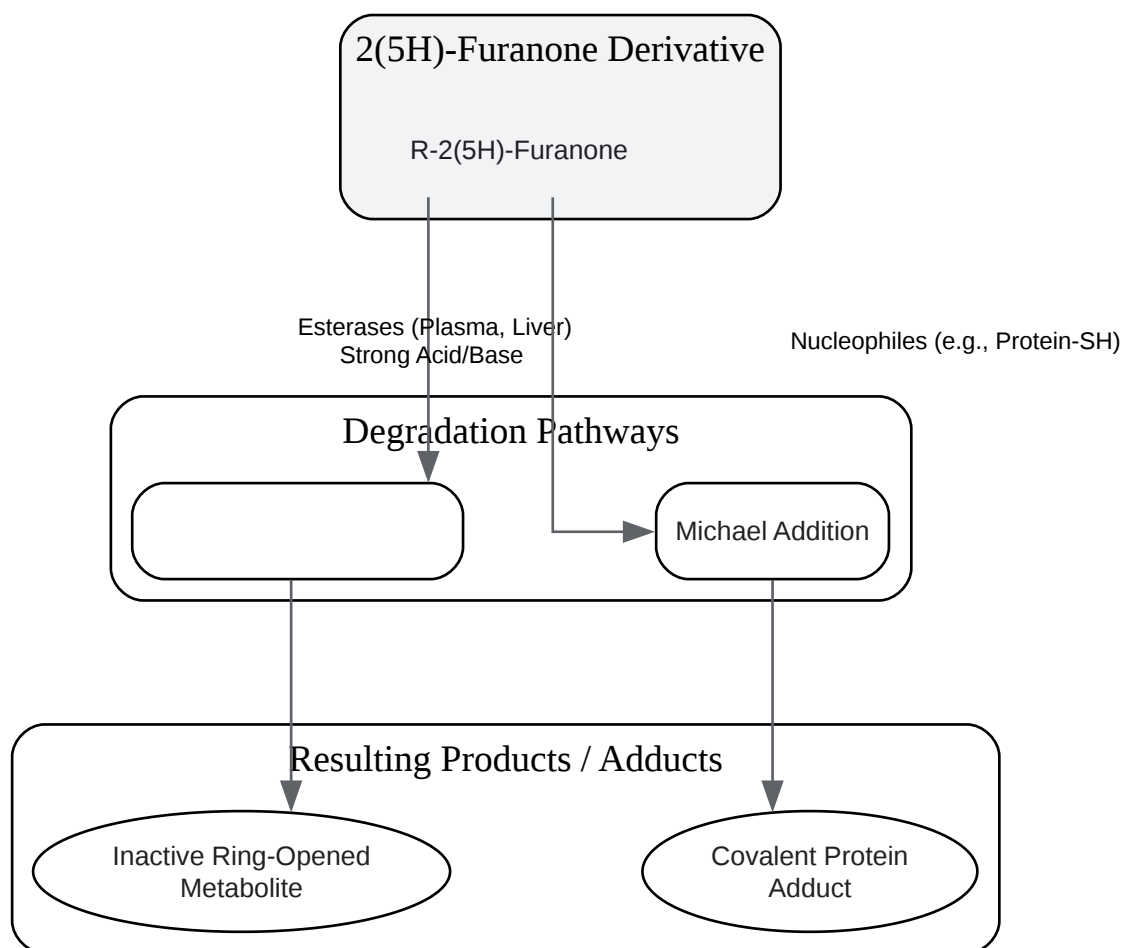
2(5H)-Furanone Derivative

R-2(5H)-Furanone

Esterases (Plasma, Liver)
Strong Acid/Base

Nucleophiles (e.g., Protein-SH)

Degradation Pathways

Michael Addition

Resulting Products / Adducts

Inactive Ring-Opened Metabolite

Covalent Protein Adduct